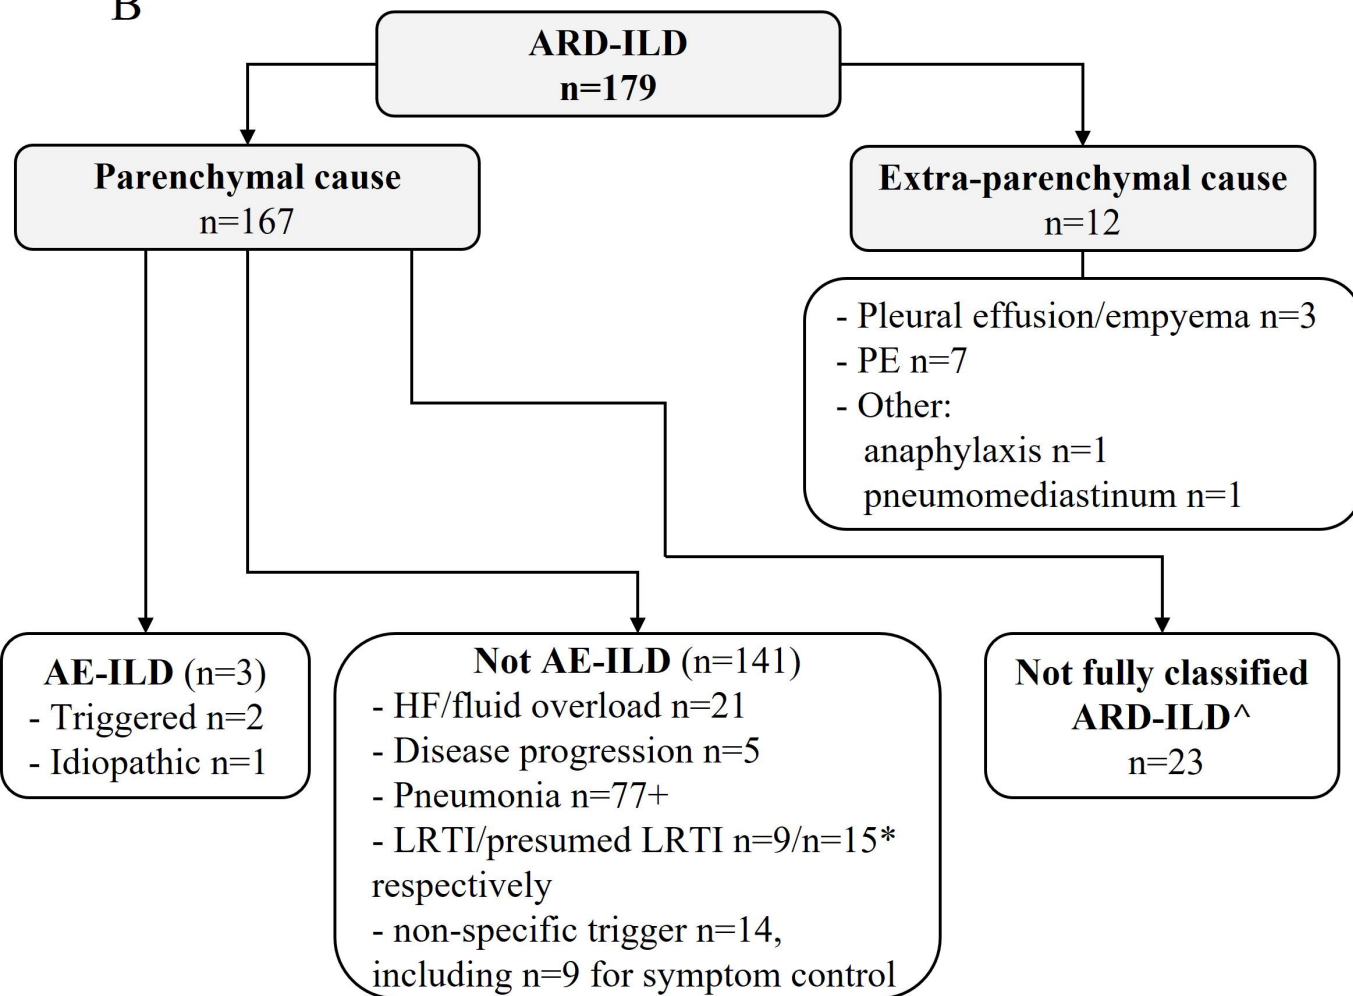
B

ARD-ILD
n=179

Parenchymal cause
n=167

Extra-parenchymal cause
n=12

- Pleural effusion/empyema n=3
- PE n=7
- Other:
anaphylaxis n=1
pneumomediastinum n=1

AE-ILD (n=3)
- Triggered n=2
- Idiopathic n=1

Not AE-ILD (n=141)
- HF/fluid overload n=21
- Disease progression n=5
- Pneumonia n=77+
- LRTI/presumed LRTI n=9/n=15* respectively
- non-specific trigger n=14, including n=9 for symptom control

Not fully classified ARD-ILD^
n=23